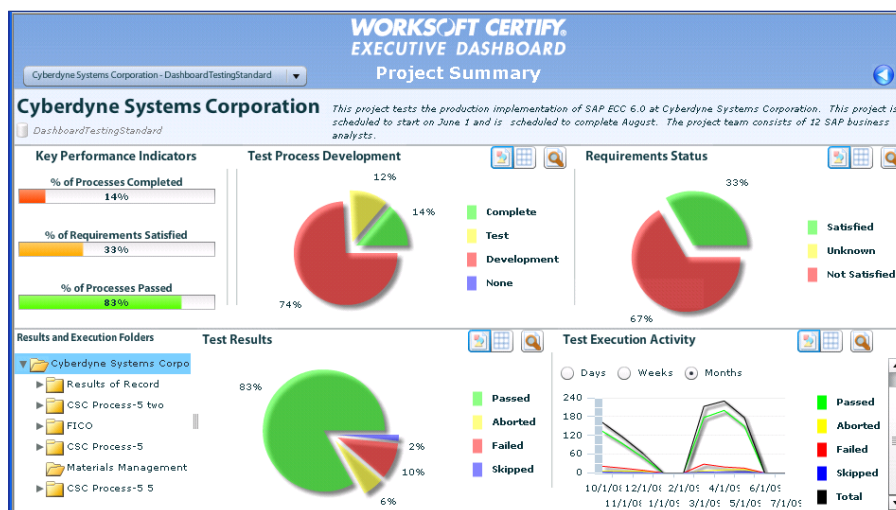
WORKSOFT CERTIFY
EXECUTIVE DASHBOARD
Project Summary

Cyberdyne Systems Corporation - DashboardTestingStandard

Cyberdyne Systems Corporation
DashboardTestingStandard

This project tests the production implementation of SAP ECC 6.0 at Cyberdyne Systems Corporation. This project is scheduled to start on June 1 and is scheduled to complete August. The project team consists of 12 SAP business analysts.

Key Performance Indicators
% of Processes Completed
14%
% of Requirements Satisfied
33%
% of Processes Passed
83%

Test Process Development
12%
14%
74%
Complete
Test
Development
None

Requirements Status
33%
67%
Satisfied
Unknown
Not Satisfied

Results and Execution Folders
Cyberdyne Systems Corpo
Results of Record
CSC Process-5 two
FICO
CSC Process-5
Materials Management
CSC Process-5 5

Test Results
83%
2%
10%
6%
Passed
Aborted
Failed
Skipped

Test Execution Activity
Days
Weeks
Months
240
180
120
60
0
10/1/0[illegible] 12/1/0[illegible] 2/1/0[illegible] 4/1/0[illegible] 6/1/0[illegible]
11/1/0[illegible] 1/1/0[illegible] 3/1/0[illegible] 5/1/0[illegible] 7/1/0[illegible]
Passed
Aborted
Failed
Skipped
Total